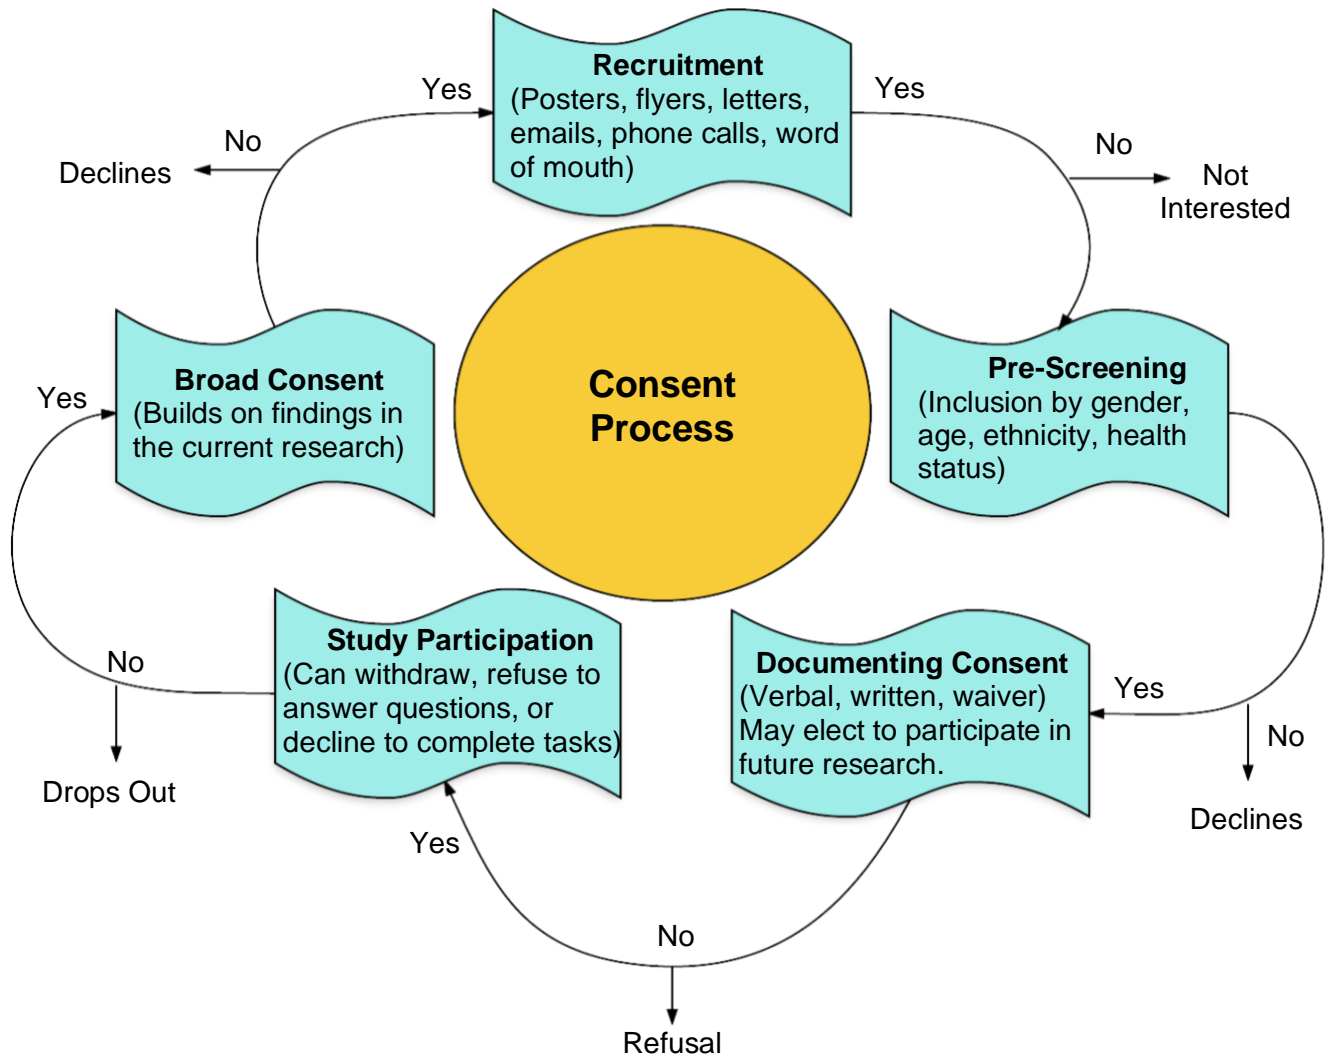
Recruitment
(Posters, flyers, letters, emails, phone calls, word of mouth)

Yes

No

Not Interested

Pre-Screening
(Inclusion by gender, age, ethnicity, health status)

Yes

No

Declines

Documenting Consent
(Verbal, written, waiver)
May elect to participate in future research.

No

Refusal

Yes

Study Participation
(Can withdraw, refuse to answer questions, or decline to complete tasks)

No

Drops Out

Yes

Broad Consent
(Builds on findings in the current research)

Yes

No

Declines

Consent Process